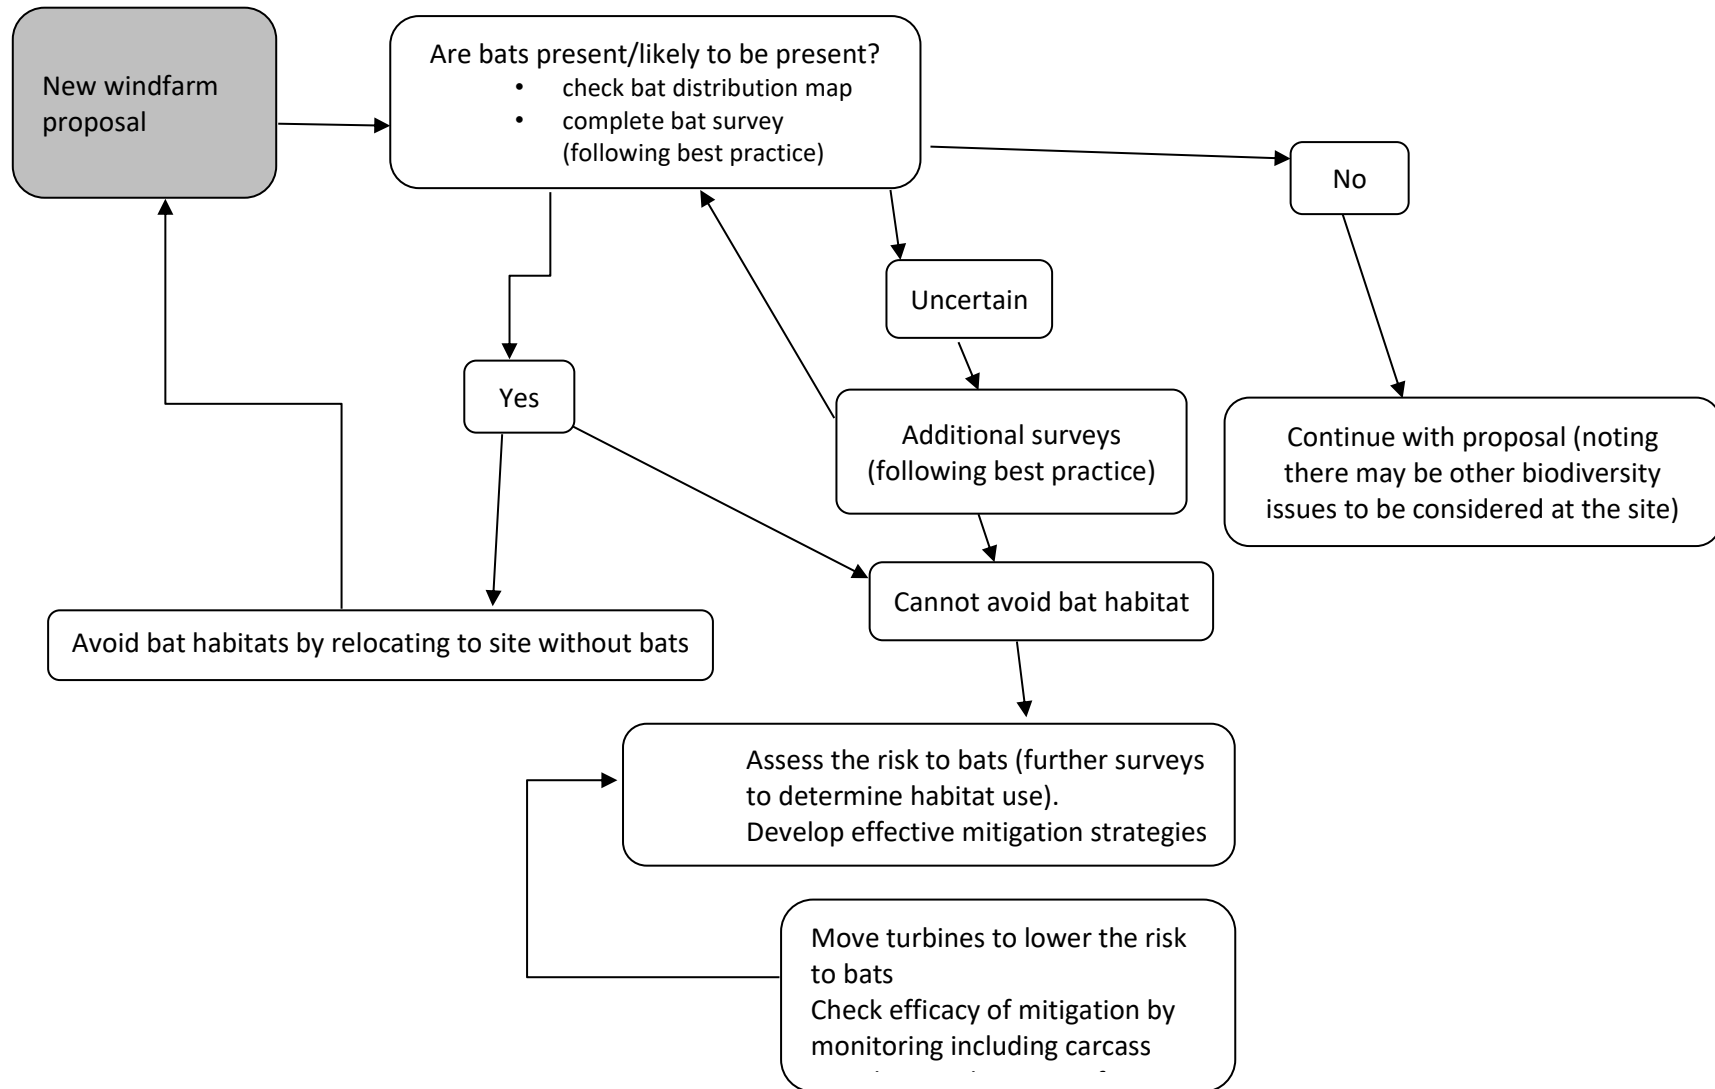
New windfarm proposal

Are bats present/likely to be present?
- check bat distribution map
- complete bat survey (following best practice)

No

Uncertain

Yes

Additional surveys (following best practice)

Continue with proposal (noting there may be other biodiversity issues to be considered at the site)

Cannot avoid bat habitat

Avoid bat habitats by relocating to site without bats

Assess the risk to bats (further surveys to determine habitat use).
Develop effective mitigation strategies

Move turbines to lower the risk to bats
Check efficacy of mitigation by monitoring including carcass
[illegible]